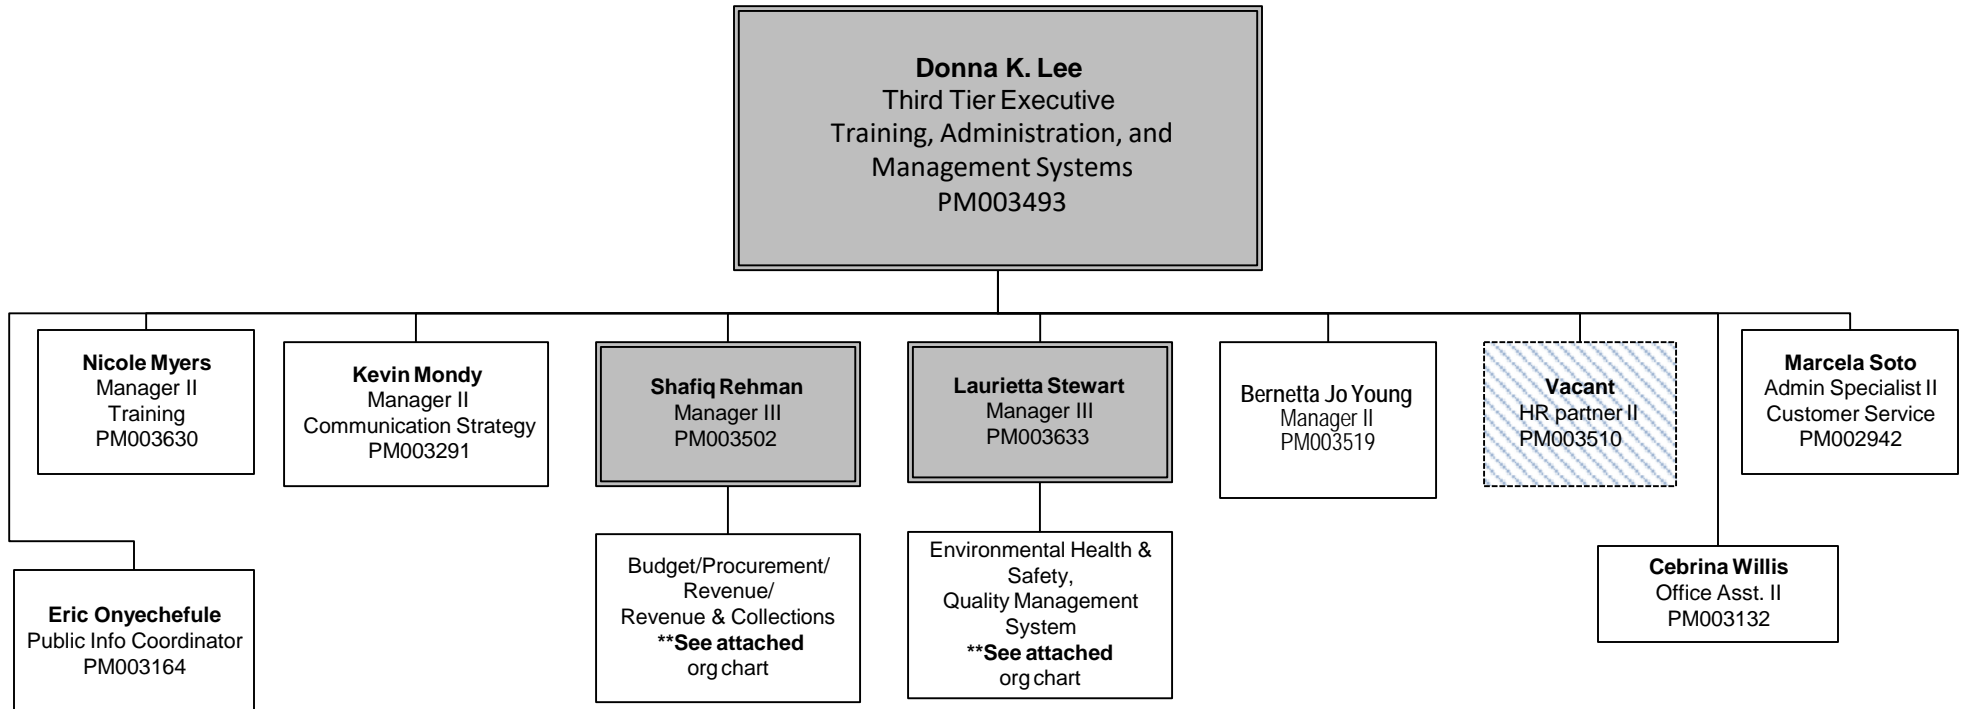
**Donna K. Lee**
Third Tier Executive
Training, Administration, and Management Systems
PM003493

**Nicole Myers**
Manager II
Training
PM003630

**Kevin Mondy**
Manager II
Communication Strategy
PM003291

**Shafiq Rehman**
Manager III
PM003502

**Laurietta Stewart**
Manager III
PM003633

Bernetta Jo Young
Manager II
PM003519

**Vacant**
HR partner II
PM003510

**Marcela Soto**
Admin Specialist II
Customer Service
PM002942

**Eric Onyechefule**
Public Info Coordinator
PM003164

Budget/Procurement/
Revenue/
Revenue & Collections
****See attached**
org chart

Environmental Health & Safety,
Quality Management System
****See attached**
org chart

**Cebrina Willis**
Office Asst. II
PM003132